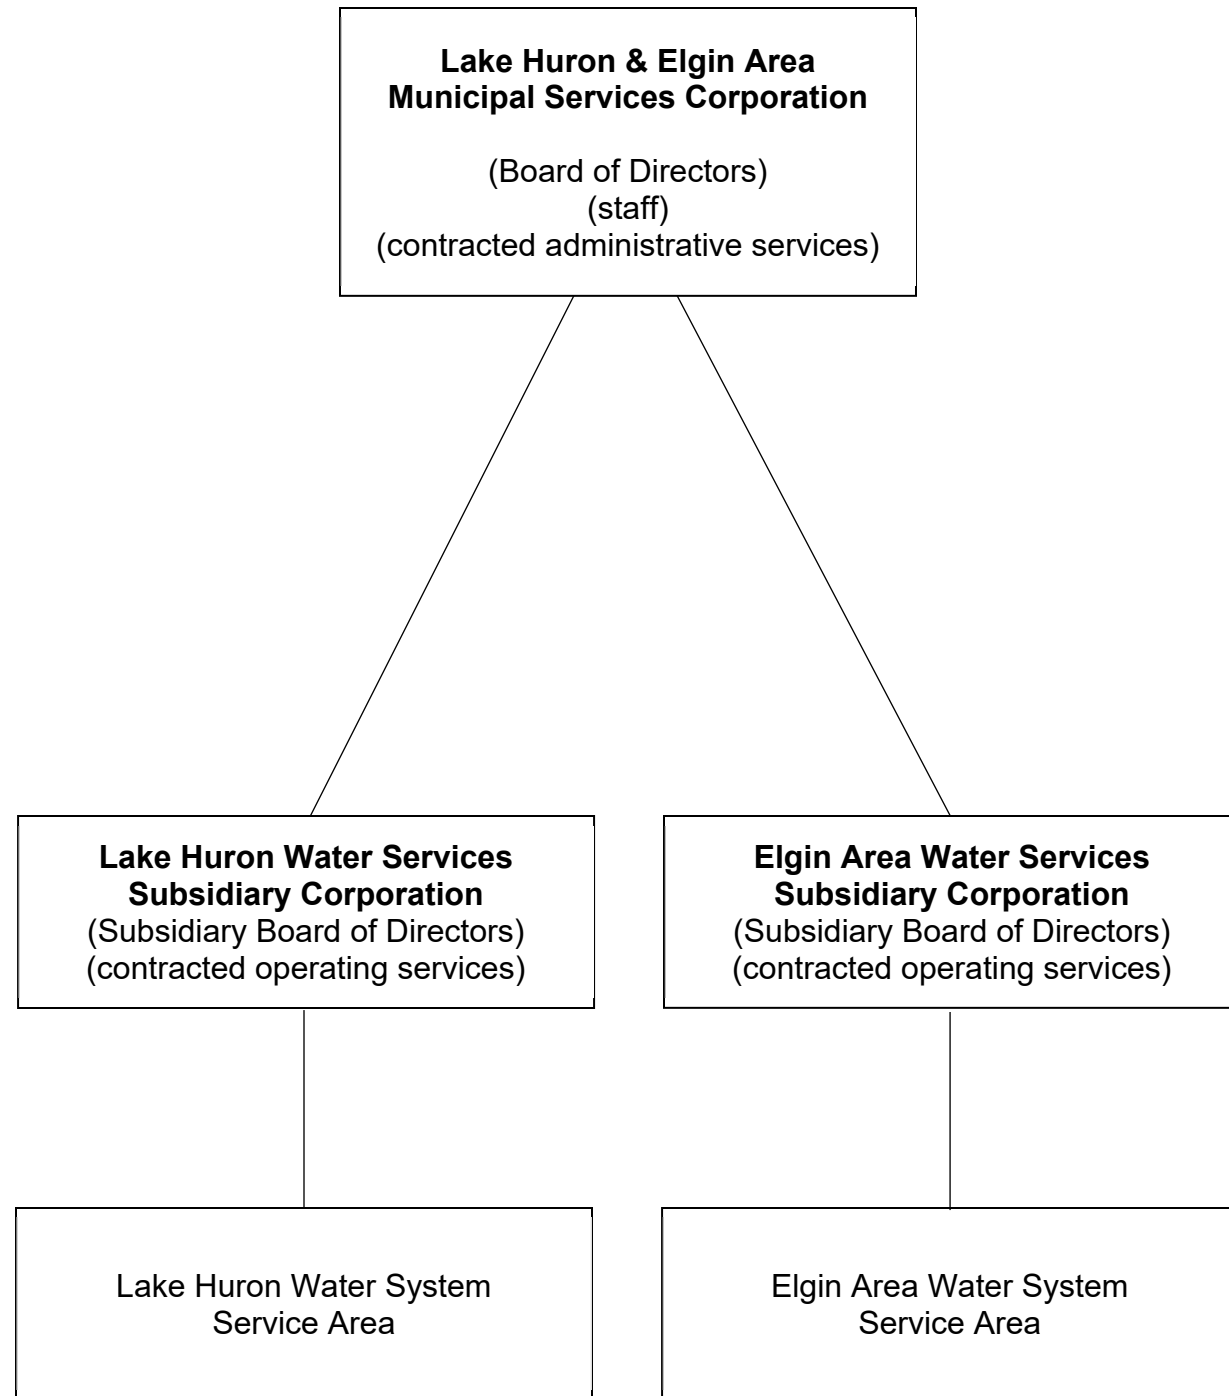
Lake Huron & Elgin Area Municipal Services Corporation

(Board of Directors)
(staff)
(contracted administrative services)

Lake Huron Water Services Subsidiary Corporation
(Subsidiary Board of Directors)
(contracted operating services)

Elgin Area Water Services Subsidiary Corporation
(Subsidiary Board of Directors)
(contracted operating services)

Lake Huron Water System Service Area

Elgin Area Water System Service Area